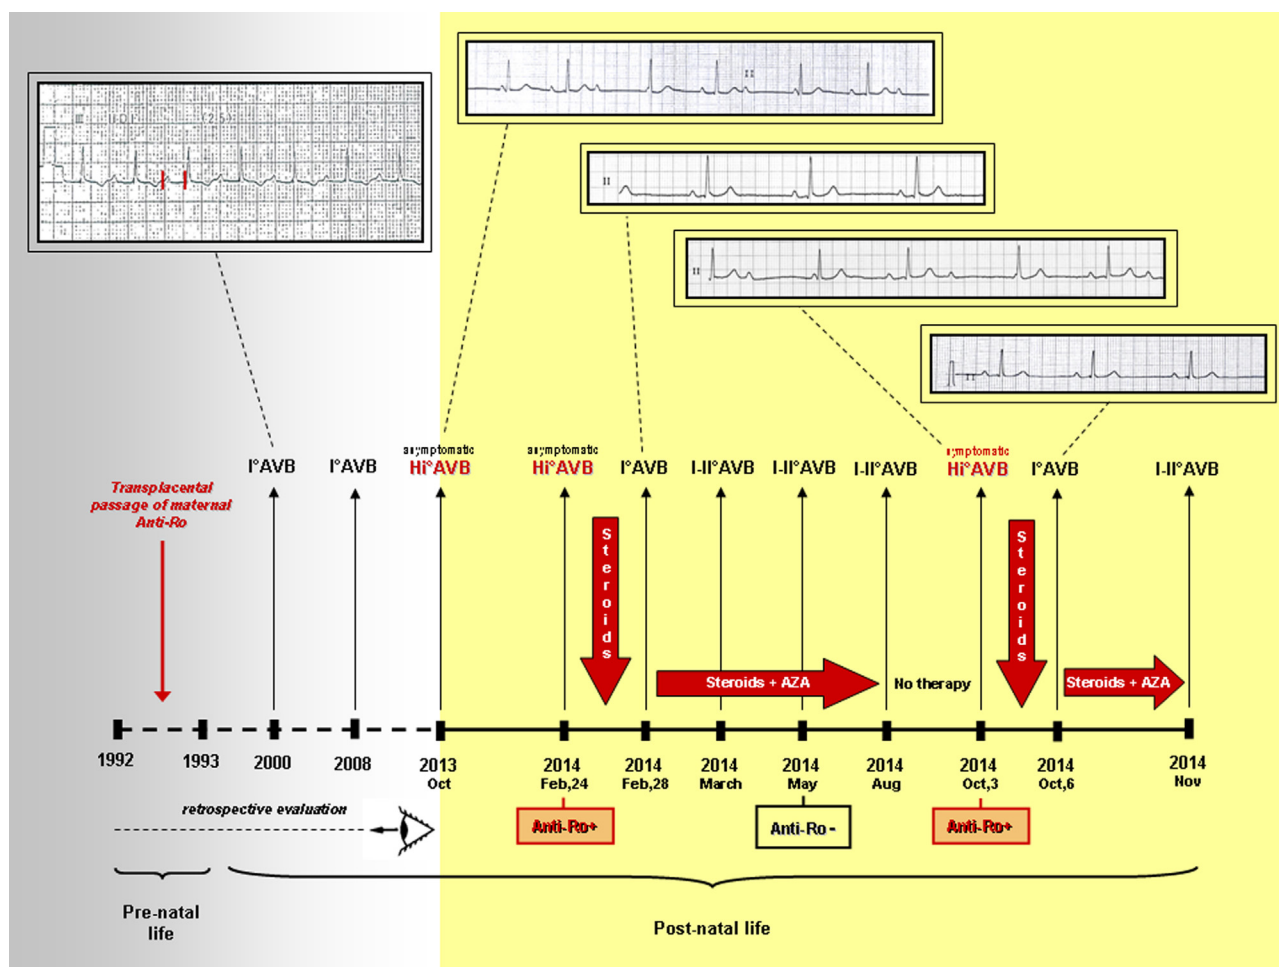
III I(D) (2,5)

II

II

II

II

Transplacental passage of maternal Anti-Ro

I°AVB

I°AVB

asymptomatic
HI°AVB

asymptomatic
HI°AVB

I°AVB

I-II°AVB

I-II°AVB

I-II°AVB

symptomatic
HI°AVB

I°AVB

I-II°AVB

Steroids

Steroids + AZA

No therapy

Steroids

Steroids + AZA

1992

1993

2000

2008

2013
Oct

2014
Feb,24

2014
Feb,28

2014
March

2014
May

2014
Aug

2014
Oct,3

2014
Oct,6

2014
Nov

retrospective evaluation

Anti-Ro+

Anti-Ro -

Anti-Ro+

Pre-natal life

Post-natal life